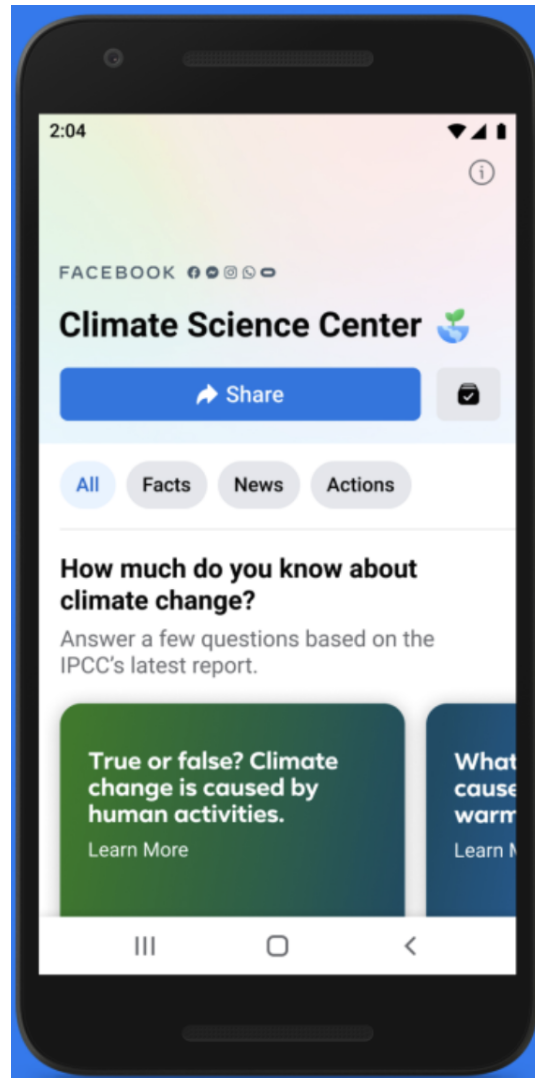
2:04

FACEBOOK

Climate Science Center

Share

All
Facts
News
Actions

How much do you know about climate change?

Answer a few questions based on the IPCC's latest report.

True or false? Climate change is caused by human activities.

Learn More

What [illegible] cause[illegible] warm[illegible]

Learn M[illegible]